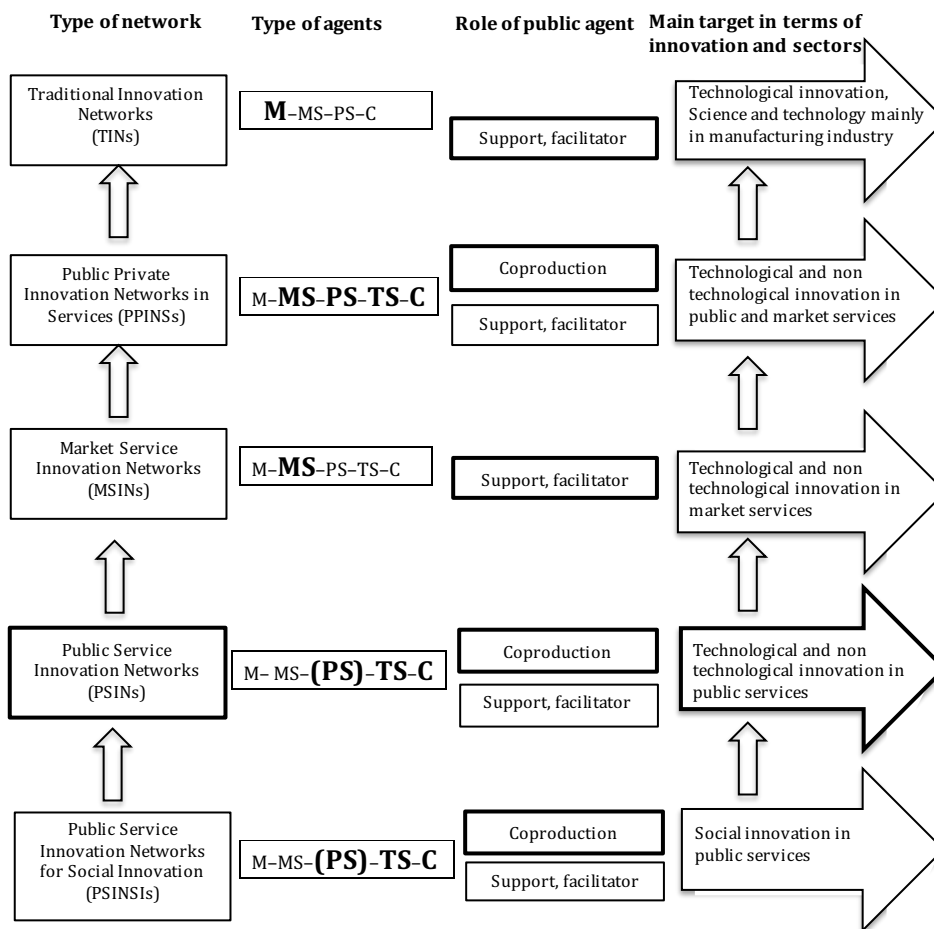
Type of network

Type of agents

Role of public agent

Main target in terms of innovation and sectors

Traditional Innovation Networks (TINs)

M–MS–PS–C

Support, facilitator

Technological innovation, Science and technology mainly in manufacturing industry

Public Private Innovation Networks in Services (PPINSs)

M–MS–PS–TS–C

Coproduction

Support, facilitator

Technological and non technological innovation in public and market services

Market Service Innovation Networks (MSINs)

M–MS–PS–TS–C

Support, facilitator

Technological and non technological innovation in market services

Public Service Innovation Networks (PSINs)

M– MS–(PS)–TS–C

Coproduction

Support, facilitator

Technological and non technological innovation in public services

Public Service Innovation Networks for Social Innovation (PSINSIs)

M–MS–(PS)–TS–C

Coproduction

Support, facilitator

Social innovation in public services